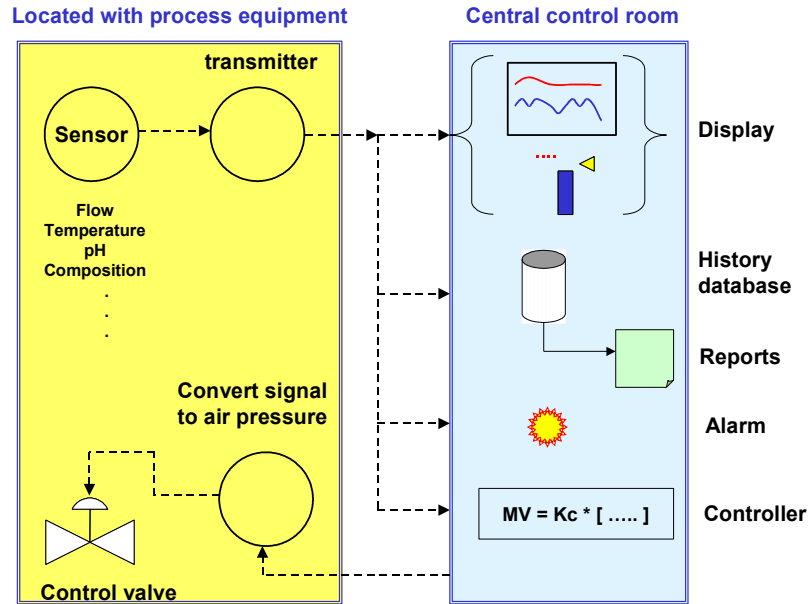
Located with process equipment

Central control room

transmitter

Sensor

Flow
Temperature
pH
Composition
.
.
.

Convert signal to air pressure

Control valve

Display

History database

Reports

Alarm

MV = Kc * [ ….. ]

Controller